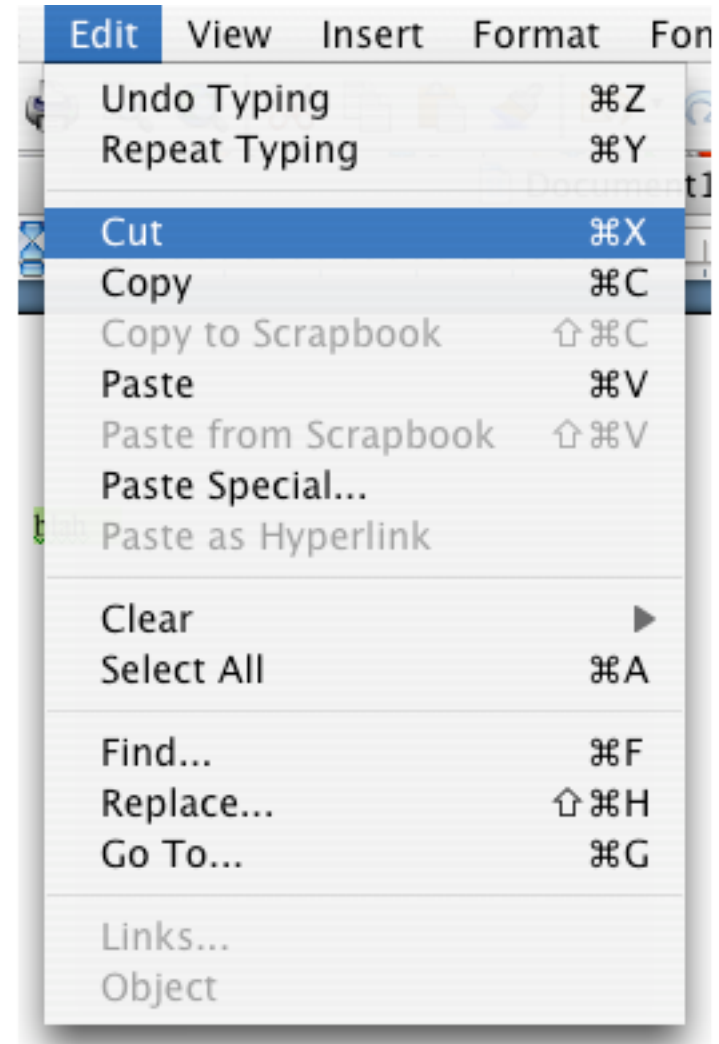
Edit View Insert Format Fon

Undo Typing ⌘Z
Repeat Typing ⌘Y

Cut ⌘X
Copy ⌘C
Copy to Scrapbook ⇧⌘C
Paste ⌘V
Paste from Scrapbook ⇧⌘V
Paste Special...
Paste as Hyperlink

Clear ▶
Select All ⌘A

Find... ⌘F
Replace... ⇧⌘H
Go To... ⌘G

Links...
Object

Document1